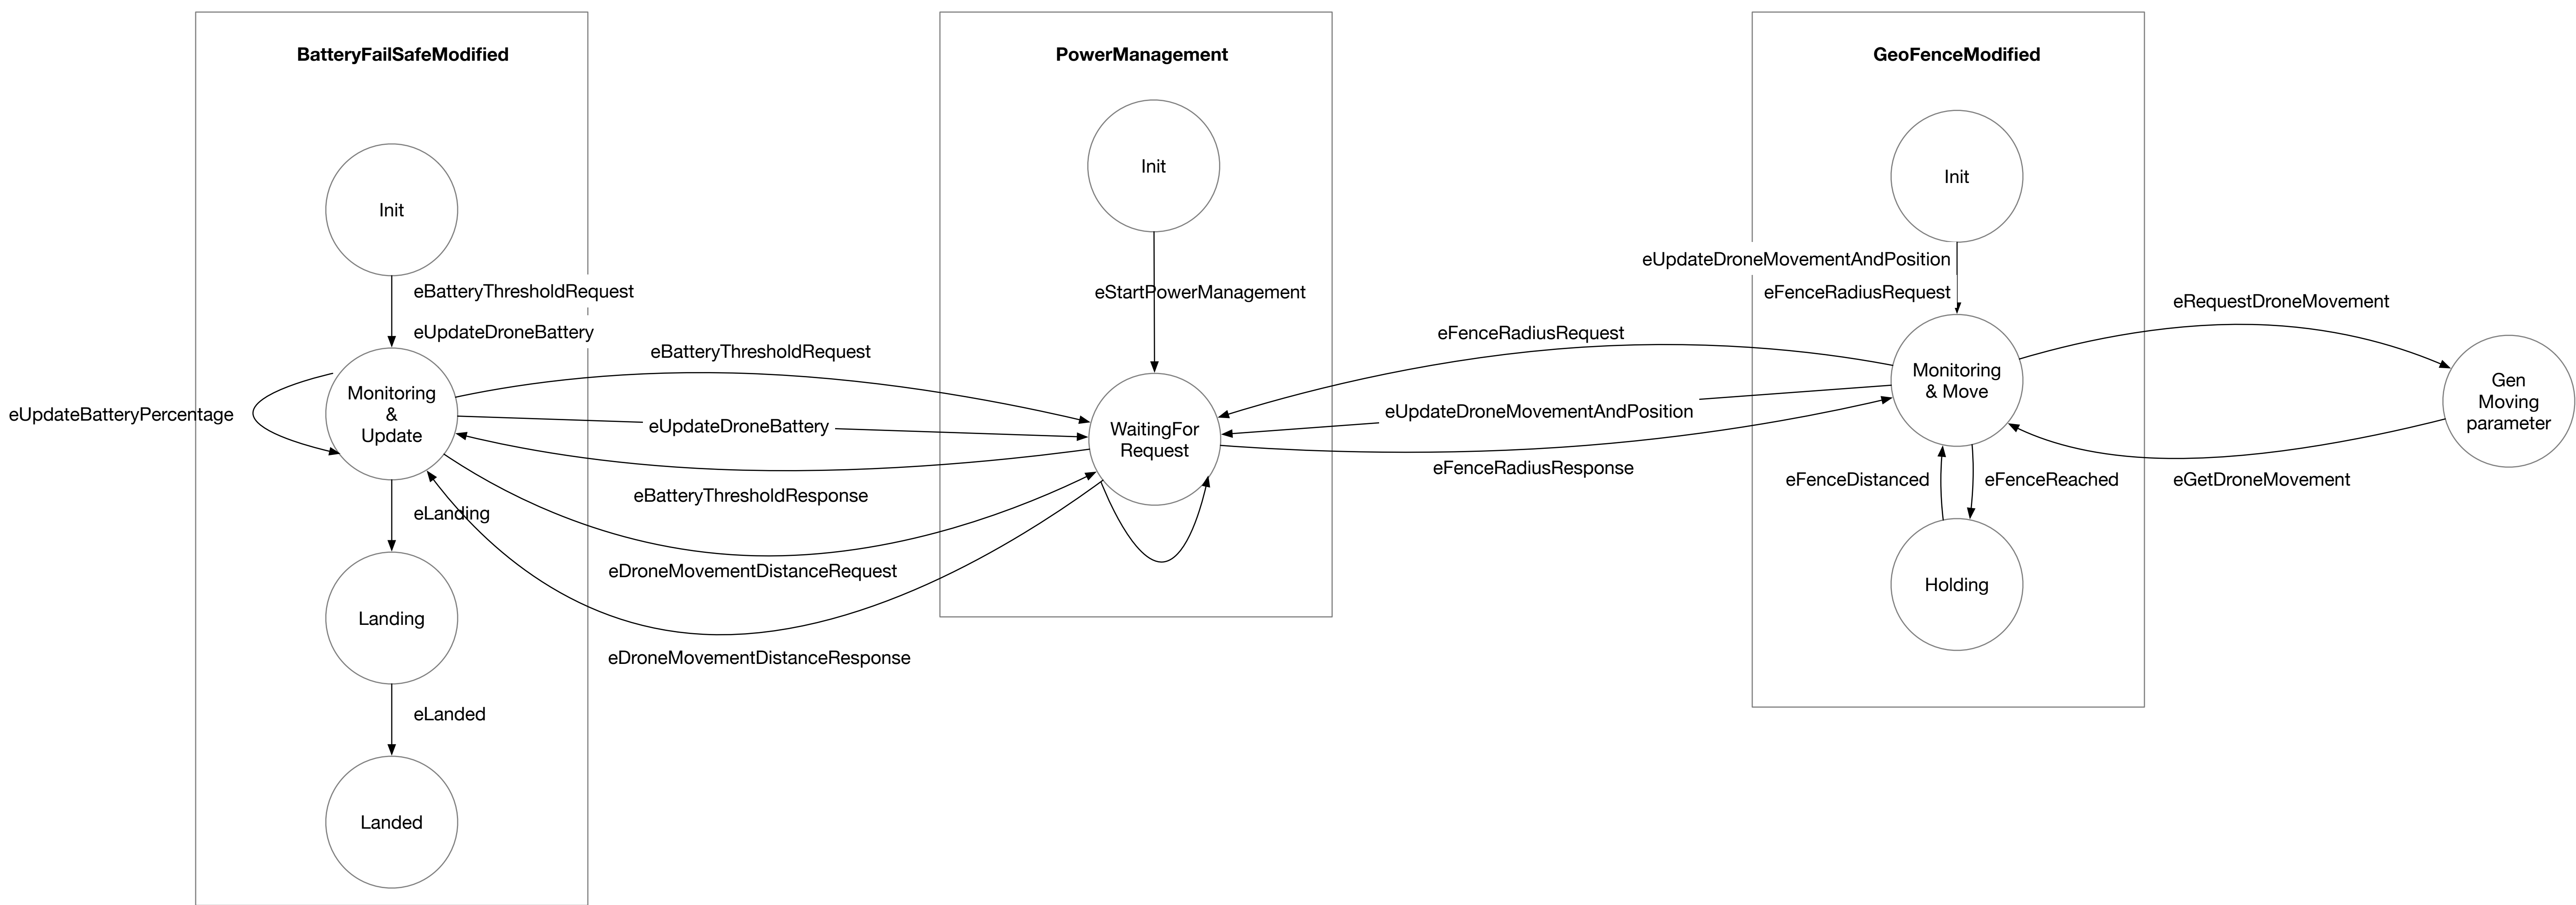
BatteryFailSafeModified

Init

eBatteryThresholdRequest

eUpdateDroneBattery

eUpdateBatteryPercentage

Monitoring & Update

eLanding

Landing

eLanded

Landed

eBatteryThresholdRequest

eUpdateDroneBattery

eBatteryThresholdResponse

eDroneMovementDistanceRequest

eDroneMovementDistanceResponse

PowerManagement

Init

eStartPowerManagement

WaitingFor Request

eFenceRadiusRequest

eUpdateDroneMovementAndPosition

eFenceRadiusResponse

GeoFenceModified

Init

eUpdateDroneMovementAndPosition

eFenceRadiusRequest

Monitoring & Move

eFenceDistanced

eFenceReached

Holding

eRequestDroneMovement

Gen Moving parameter

eGetDroneMovement